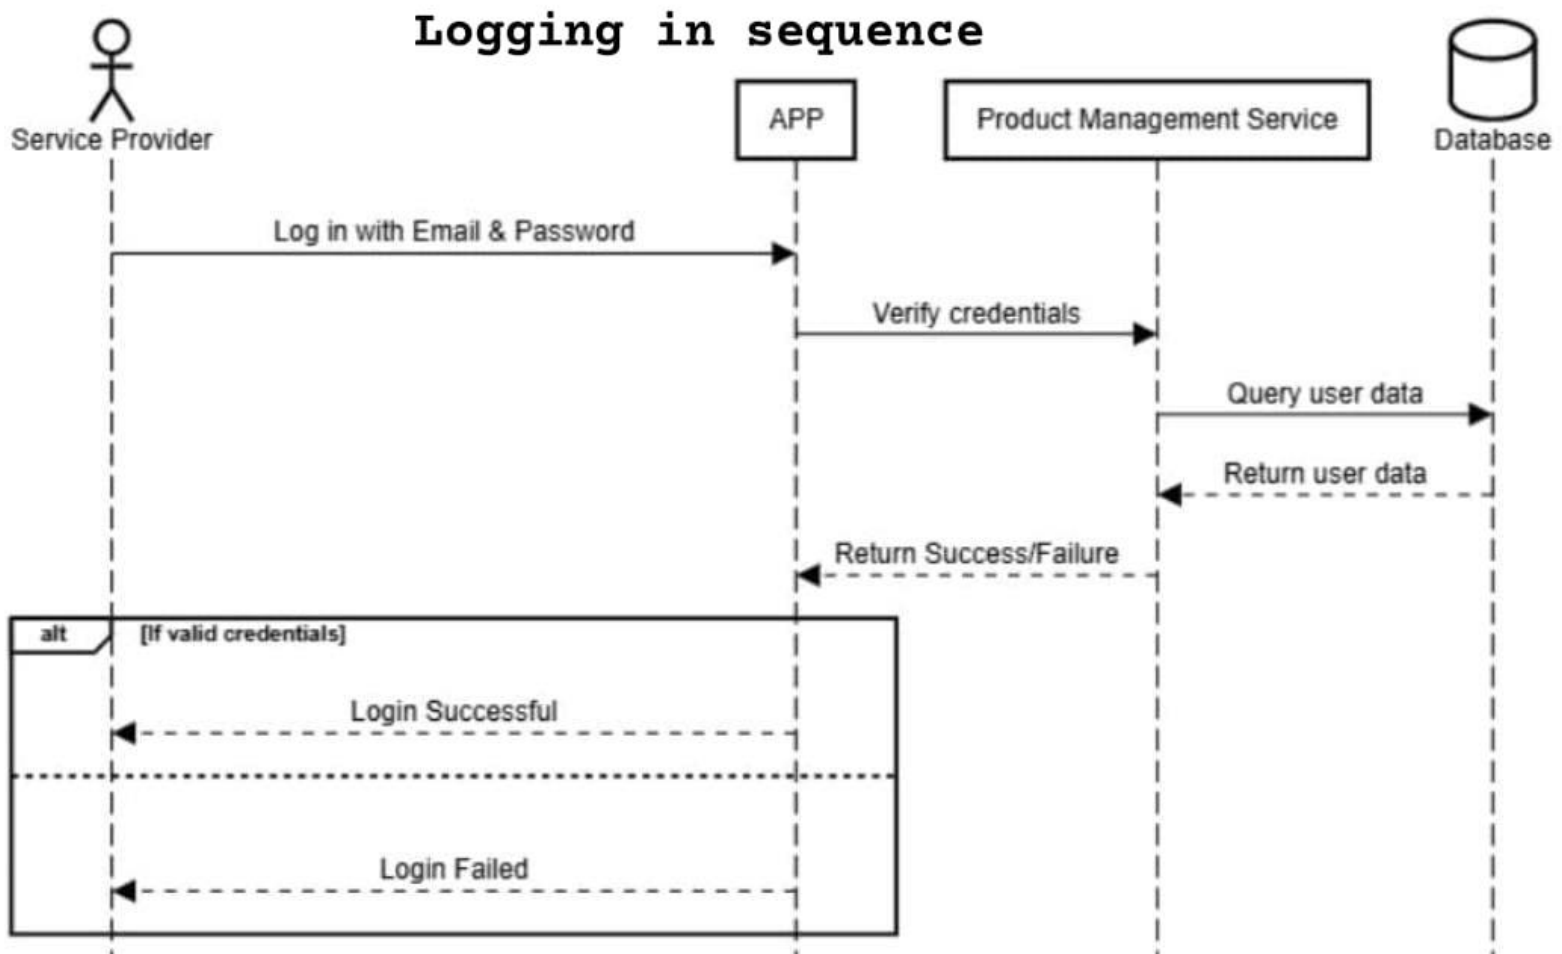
Logging in sequence

Service Provider

APP

Product Management Service

Database

Log in with Email & Password

Verify credentials

Query user data

Return user data

Return Success/Failure

alt

[If valid credentials]

Login Successful

Login Failed